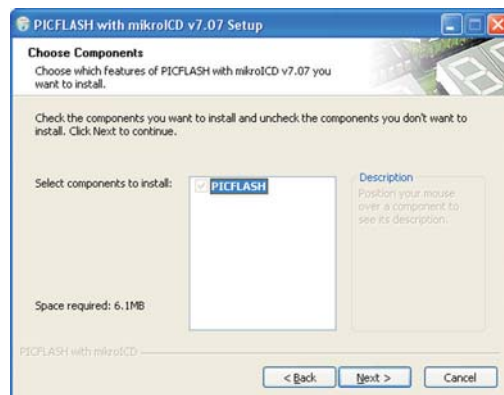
PICFLASH with mikroICD v7.07 Setup

Choose Components

Choose which features of PICFLASH with mikroICD v7.07 you want to install.

Check the components you want to install and uncheck the components you don't want to install. Click Next to continue.

Select components to install:

PICFLASH

Description

Position your mouse over a component to see its description.

Space required: 6.1MB

PICFLASH with mikroICD

< Back

Next >

Cancel